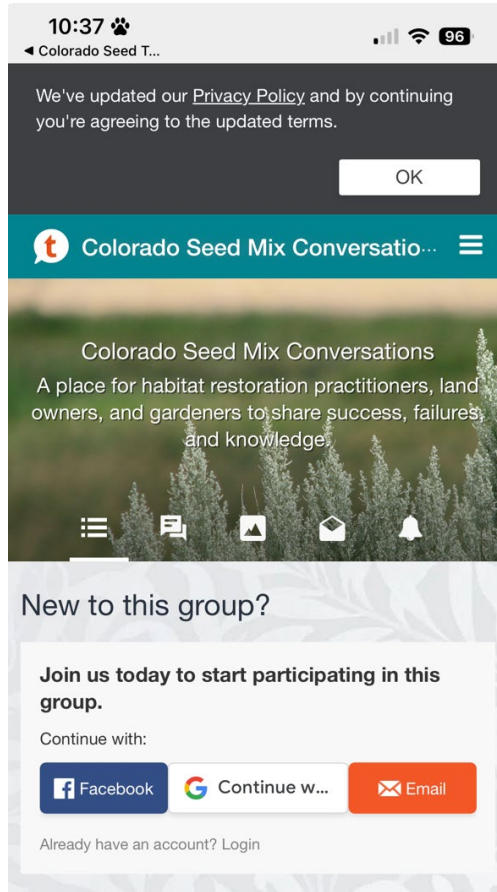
10:37
◂ Colorado Seed T...
96

We've updated our Privacy Policy and by continuing you're agreeing to the updated terms.

OK

t Colorado Seed Mix Conversatio···

Colorado Seed Mix Conversations
A place for habitat restoration practitioners, land owners, and gardeners to share success, failures, and knowledge.

New to this group?

Join us today to start participating in this group.

Continue with:

Facebook
Continue w...
Email

Already have an account? Login